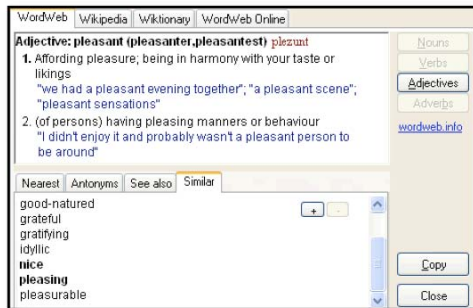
WordWeb | Wikipedia | Wiktionary | WordWeb Online

Adjective: pleasant (pleasanter,pleasantest) plezunt

1. Affording pleasure; being in harmony with your taste or likings
"we had a pleasant evening together"; "a pleasant scene"; "pleasant sensations"

2. (of persons) having pleasing manners or behaviour
"I didn't enjoy it and probably wasn't a pleasant person to be around"

Nouns
Verbs
Adjectives
Adverbs
wordweb.info

Nearest | Antonyms | See also | Similar

good-natured
grateful
gratifying
idyllic
nice
pleasing
pleasurable

+ -

Copy
Close